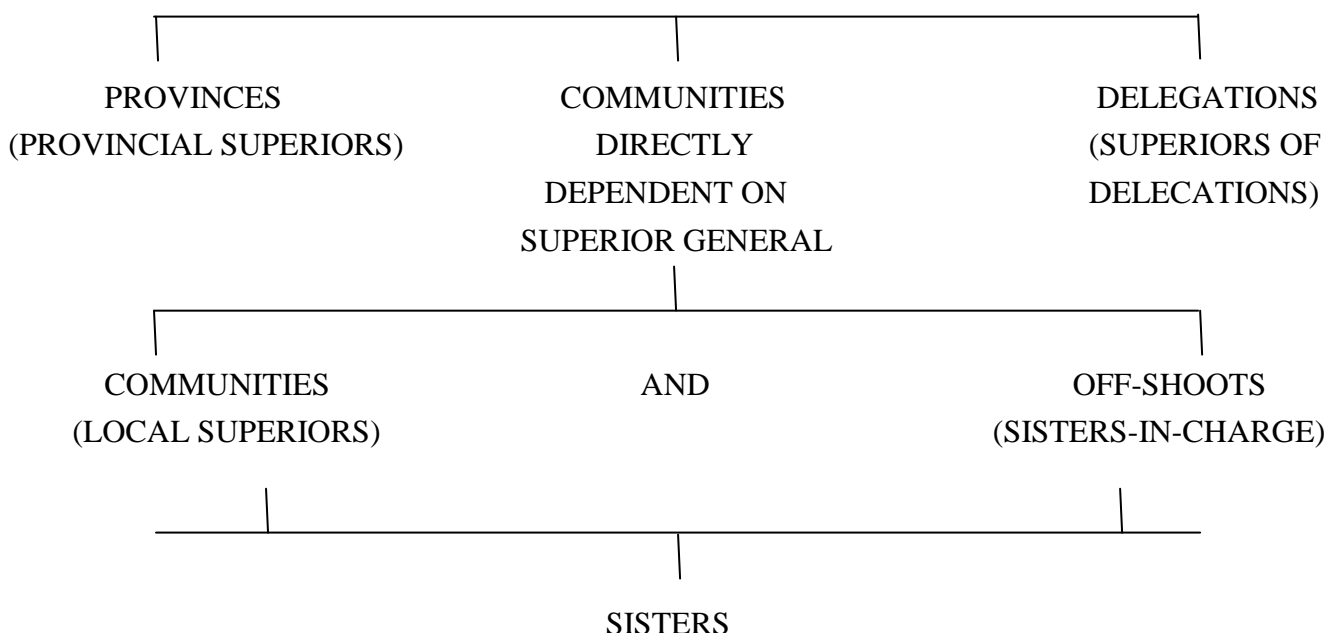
PROVINCES
(PROVINCIAL SUPERIORS)

COMMUNITIES
DIRECTLY
DEPENDENT ON
SUPERIOR GENERAL

DELEGATIONS
(SUPERIORS OF
DELECATIONS)

COMMUNITIES
(LOCAL SUPERIORS)

AND

OFF-SHOOTS
(SISTERS-IN-CHARGE)

SISTERS